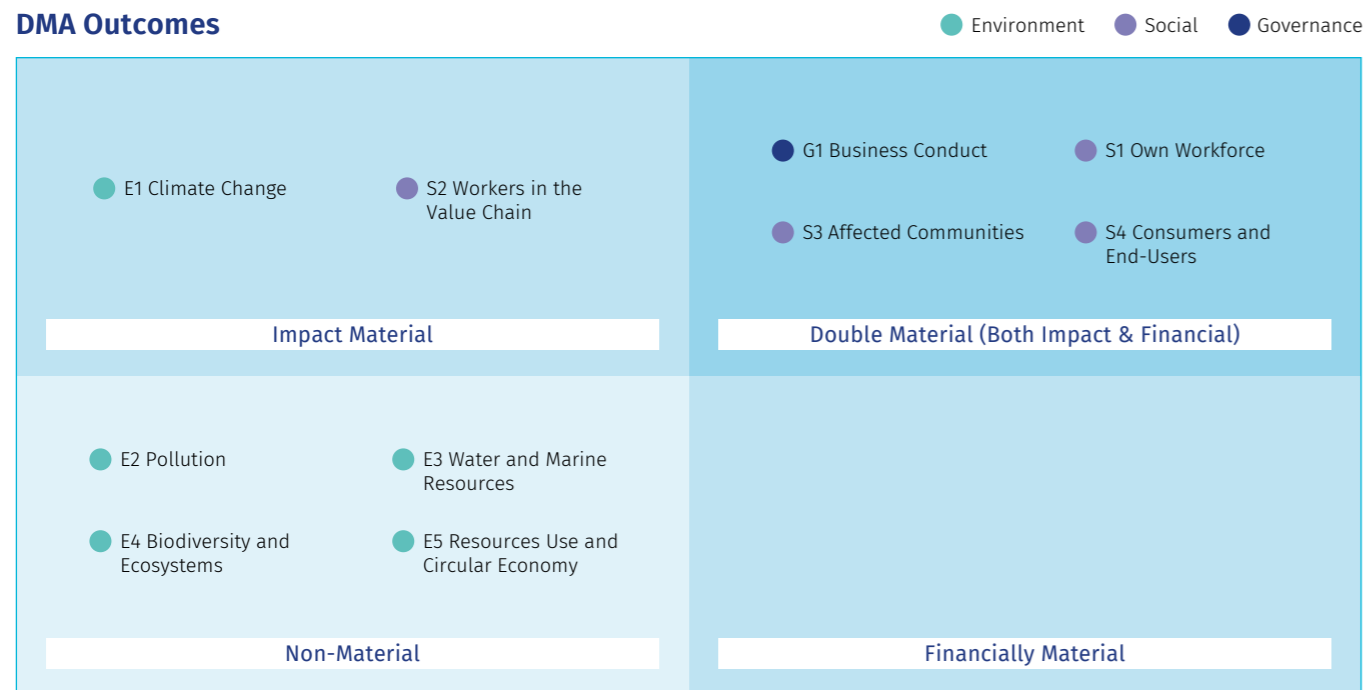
DMA Outcomes

Environment Social Governance

E1 Climate Change

S2 Workers in the Value Chain

Impact Material

G1 Business Conduct

S1 Own Workforce

S3 Affected Communities

S4 Consumers and End-Users

Double Material (Both Impact & Financial)

E2 Pollution

E3 Water and Marine Resources

E4 Biodiversity and Ecosystems

E5 Resources Use and Circular Economy

Non-Material

Financially Material